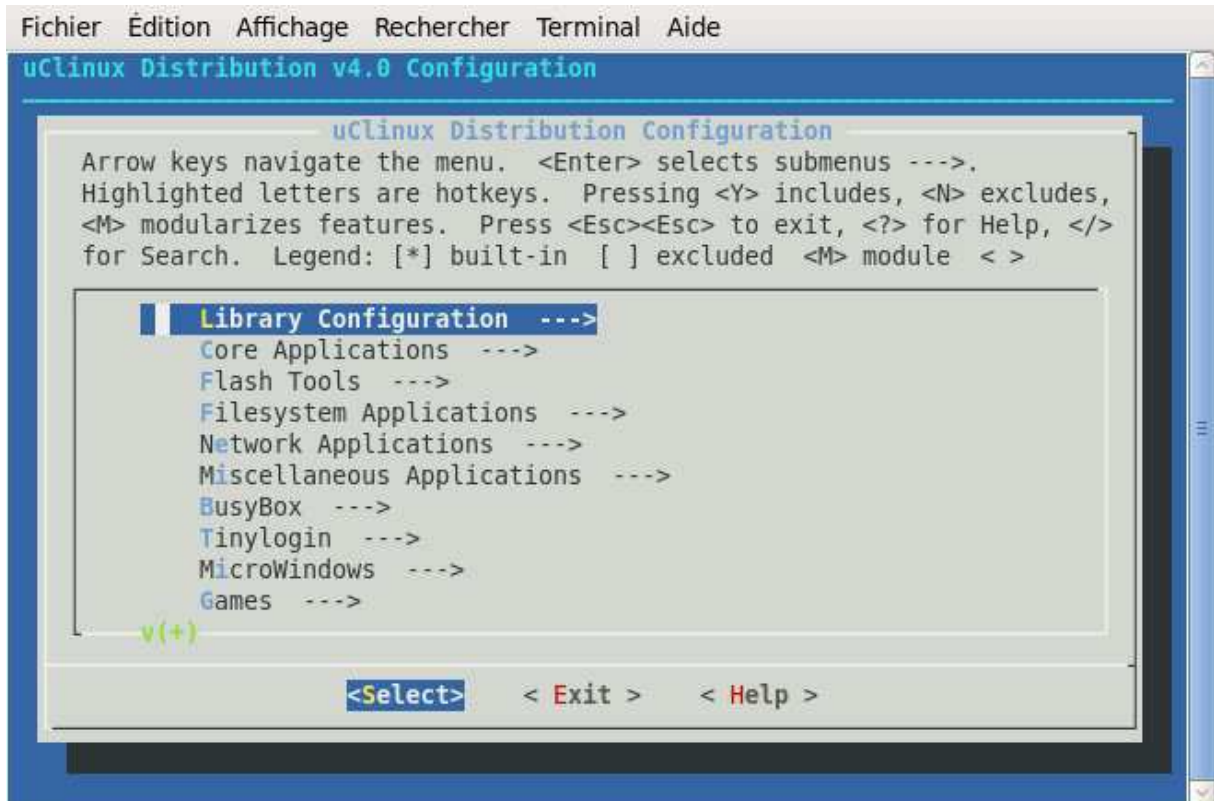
Fichier Édition Affichage Rechercher Terminal Aide

uClinux Distribution v4.0 Configuration

uClinux Distribution Configuration

Arrow keys navigate the menu. <Enter> selects submenus --->. Highlighted letters are hotkeys. Pressing <Y> includes, <N> excludes, <M> modularizes features. Press <Esc><Esc> to exit, <?> for Help, </> for Search. Legend: [*] built-in [ ] excluded <M> module < >

Library Configuration --->
Core Applications --->
Flash Tools --->
Filesystem Applications --->
Network Applications --->
Miscellaneous Applications --->
BusyBox --->
Tinylogin --->
MicroWindows --->
Games --->
v(+)

<Select> < Exit > < Help >